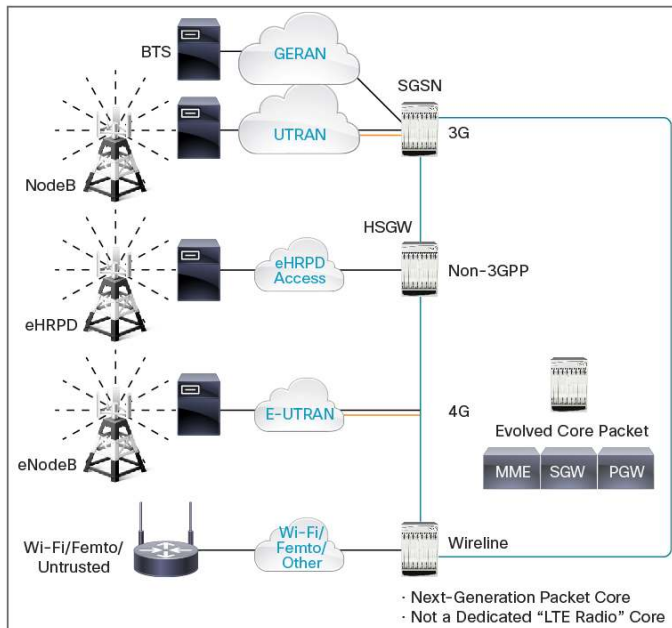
BTS
GERAN
SGSN
UTRAN
3G
NodeB
HSGW
eHRPD Access
Non-3GPP
eHRPD
E-UTRAN
4G
Evolved Core Packet
MME
SGW
PGW
eNodeB
Wi-Fi/Femto/Untrusted
Wi-Fi/Femto/Other
Wireline
· Next-Generation Packet Core
· Not a Dedicated "LTE Radio" Core